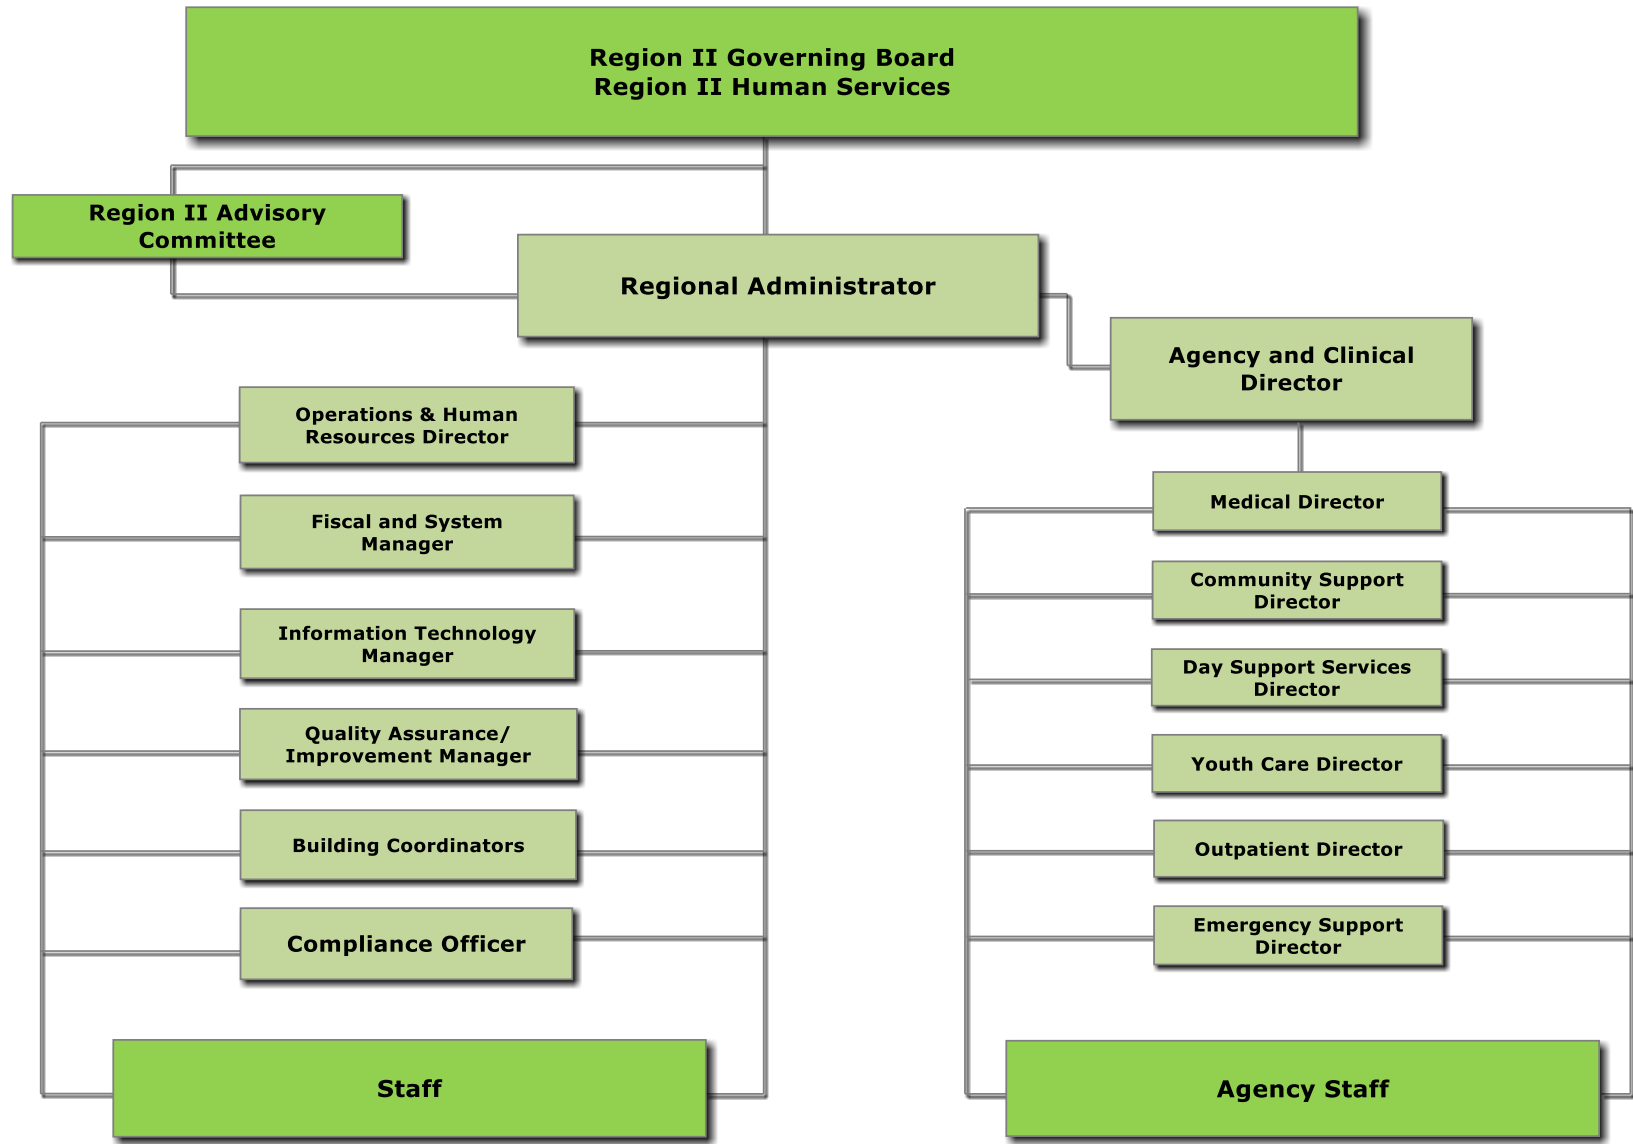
Region II Governing Board
Region II Human Services

Region II Advisory Committee

Regional Administrator

Agency and Clinical Director

Operations & Human Resources Director

Fiscal and System Manager

Information Technology Manager

Quality Assurance/ Improvement Manager

Building Coordinators

Compliance Officer

Staff

Medical Director

Community Support Director

Day Support Services Director

Youth Care Director

Outpatient Director

Emergency Support Director

Agency Staff